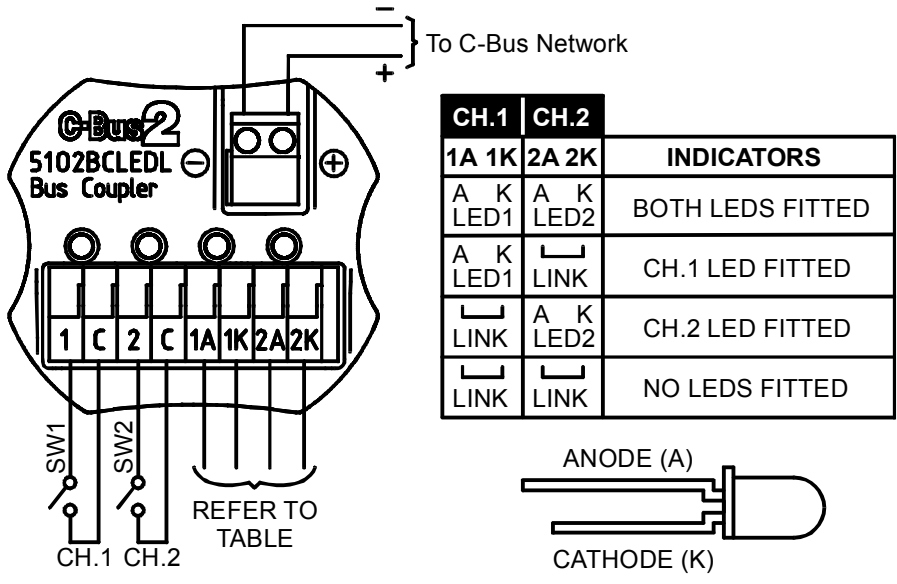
−
+
To C-Bus Network

C-Bus2
5102BCLEDL
Bus Coupler
⊖ ⊕

1 C 2 C 1A 1K 2A 2K

SW1
SW2
CH.1 CH.2
REFER TO TABLE

| CH.1 | CH.2 | |
|---|---|---|
| 1A 1K | 2A 2K | INDICATORS |
| A K LED1 | A K LED2 | BOTH LEDS FITTED |
| A K LED1 | LINK | CH.1 LED FITTED |
| LINK | A K LED2 | CH.2 LED FITTED |
| LINK | LINK | NO LEDS FITTED |

ANODE (A)
CATHODE (K)